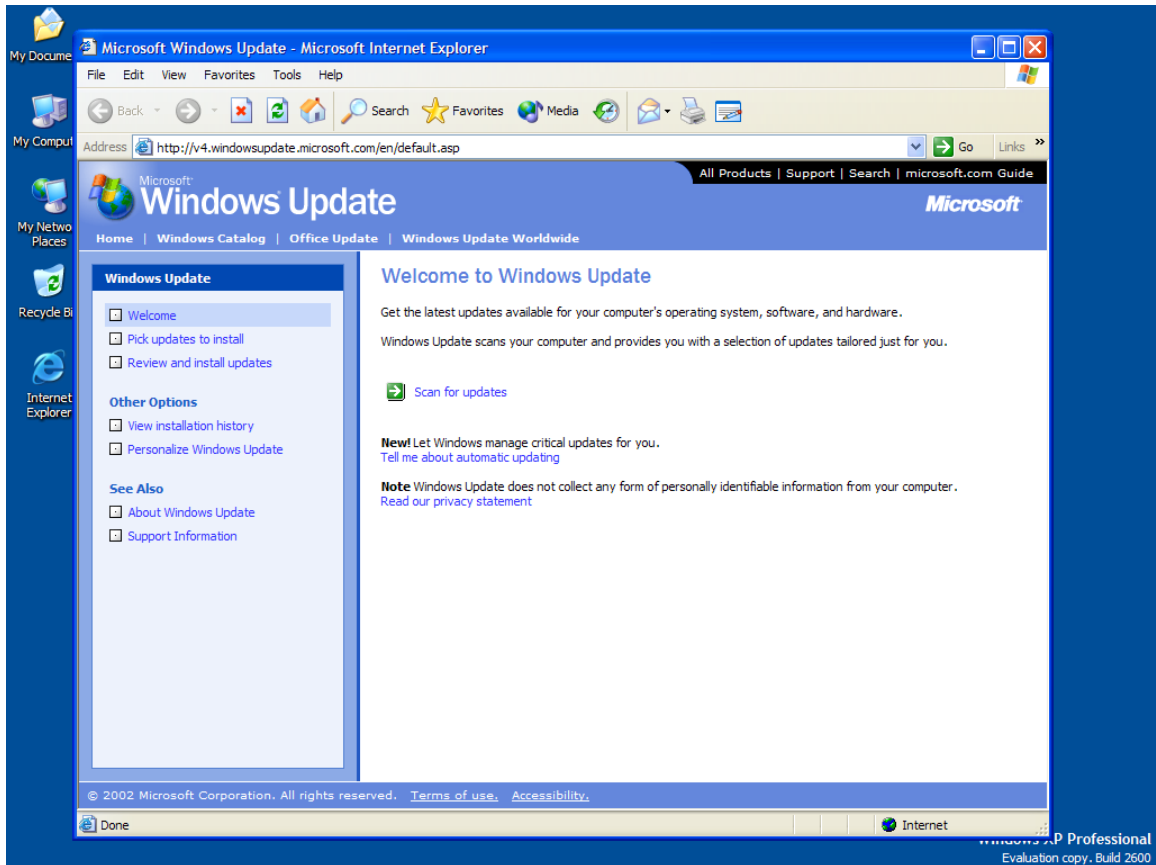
My Docume

My Comput

My Netwo Places

Recycle Bi

Internet Explorer

Microsoft Windows Update - Microsoft Internet Explorer

File Edit View Favorites Tools Help

Back Search Favorites Media

Address http://v4.windowsupdate.microsoft.com/en/default.asp Go Links

All Products | Support | Search | microsoft.com Guide

Microsoft Windows Update

Microsoft

Home | Windows Catalog | Office Update | Windows Update Worldwide

Windows Update

Welcome

Pick updates to install

Review and install updates

Other Options

View installation history

Personalize Windows Update

See Also

About Windows Update

Support Information

Welcome to Windows Update

Get the latest updates available for your computer's operating system, software, and hardware.

Windows Update scans your computer and provides you with a selection of updates tailored just for you.

Scan for updates

New! Let Windows manage critical updates for you.
Tell me about automatic updating

Note Windows Update does not collect any form of personally identifiable information from your computer.
Read our privacy statement

© 2002 Microsoft Corporation. All rights reserved. Terms of use. Accessibility.

Done

Internet

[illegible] XP Professional
Evaluation copy. Build 2600